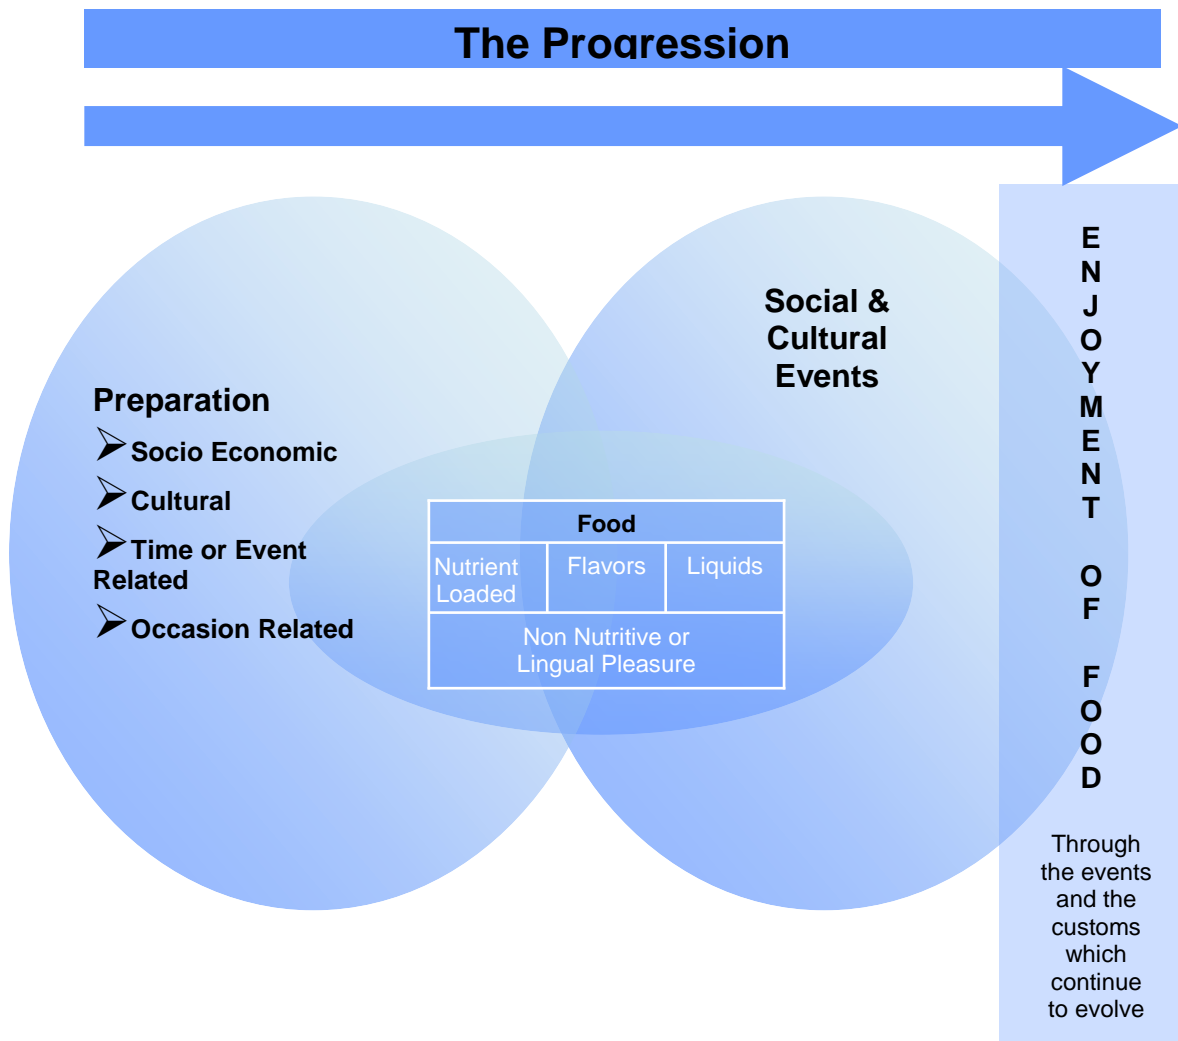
The Progression

Preparation

➢Socio Economic

➢Cultural

➢Time or Event Related

➢Occasion Related

Social & Cultural Events

| Food | | |
|---|---|---|
| Nutrient Loaded | Flavors | Liquids |
| Non Nutritive or Lingual Pleasure | | |

ENJOYMENT OF FOOD

Through the events and the customs which continue to evolve